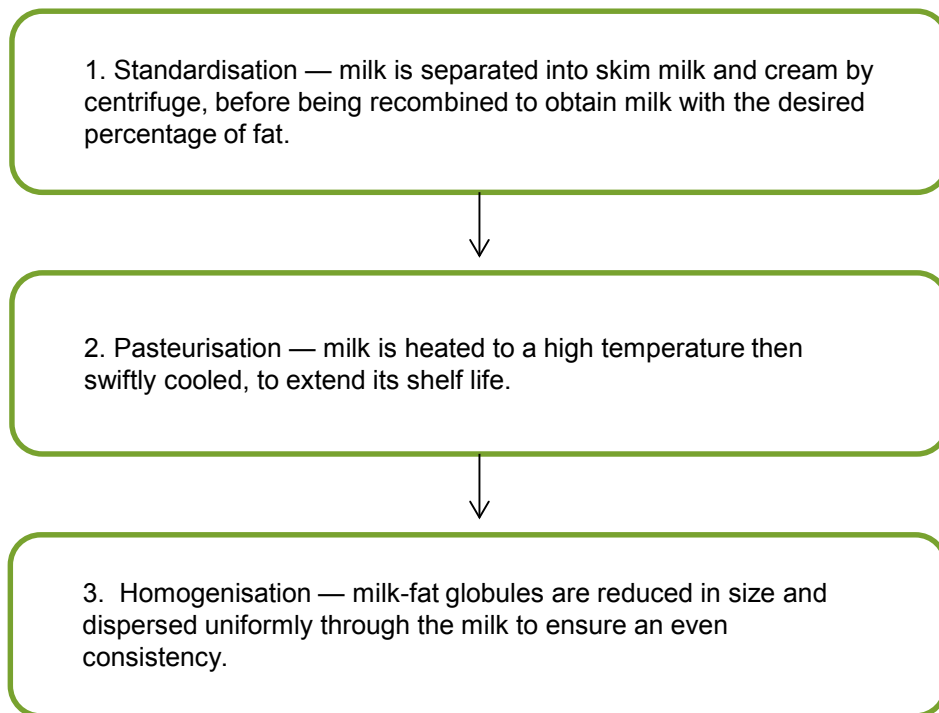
1. Standardisation — milk is separated into skim milk and cream by centrifuge, before being recombined to obtain milk with the desired percentage of fat.

2. Pasteurisation — milk is heated to a high temperature then swiftly cooled, to extend its shelf life.

3. Homogenisation — milk-fat globules are reduced in size and dispersed uniformly through the milk to ensure an even consistency.